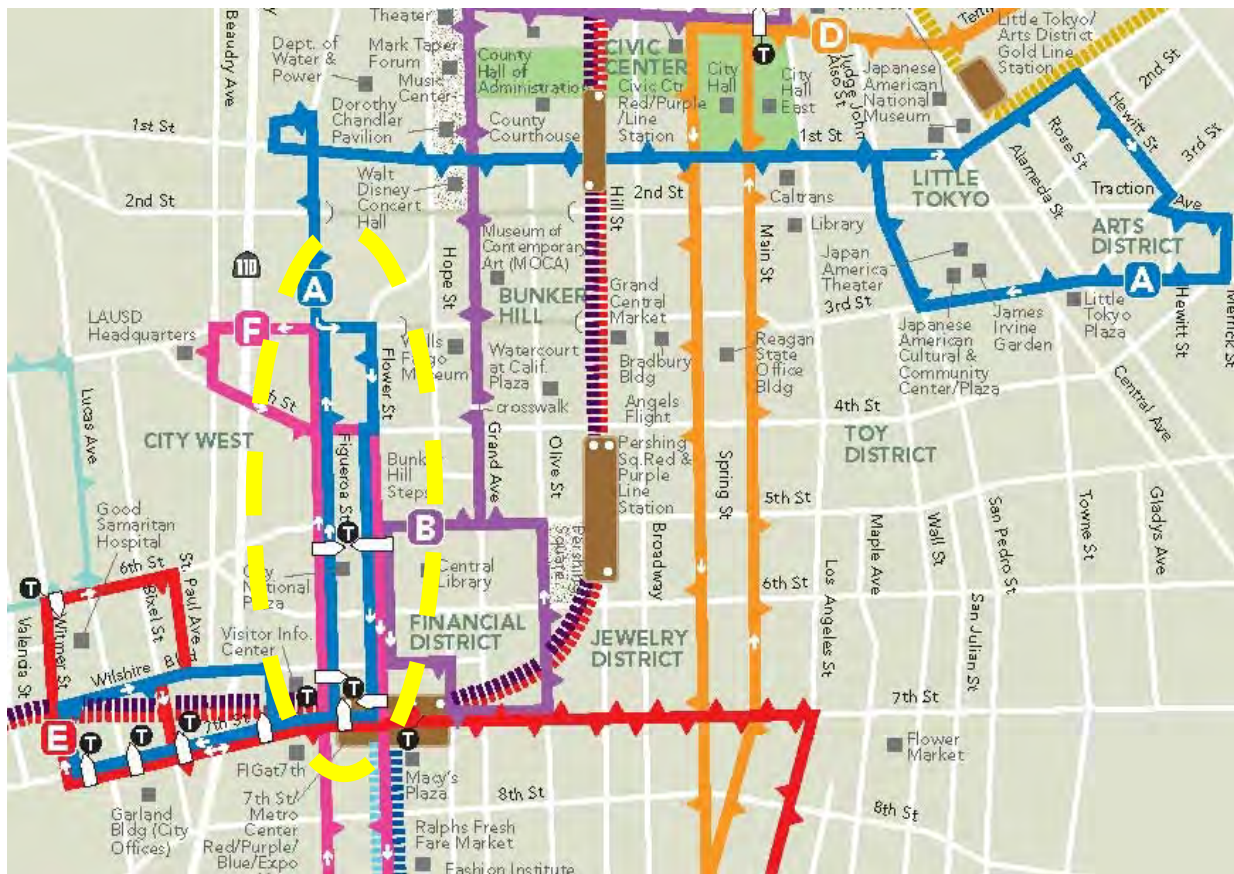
Beaudry Ave
Theater
Dept. of Water & Power
Mark Taper Forum
Music Center
Dorothy Chandler Pavilion
County Hall of Administration
CIVIC CENTER
Civic Ctr Red/Purple /Line Station
County Courthouse
City Hall
City Hall East
D
Judge John Aiso St
Japanese American National Museum
Little Tokyo/ Arts District Gold Line Station
2nd St
Hewitt St
3rd St
Rose St
Alameda St
Traction Ave
1st St
1st St
LITTLE TOKYO
ARTS DISTRICT
2nd St
Walt Disney Concert Hall
2nd St
Hill St
Caltrans
Library
Main St
Japan America Theater
3rd St
A
Hewitt St
Merrick St
110
A
Hope St
Museum of Contemporary Art (MOCA)
BUNKER HILL
Grand Central Market
Little Tokyo Plaza
James Irvine Garden
Japanese American Cultural & Community Center/Plaza
LAUSD Headquarters
F
Wells Fargo Museum
Flower St
Watercourt at Calif. Plaza
Bradbury Bldg
Reagan State Office Bldg
Central Ave
Lucas Ave
4th St
CITY WEST
crosswalk
Angels Flight
4th St
TOY DISTRICT
Figueroa St
Bunker Hill Steps
Grand Ave
Olive St
Pershing Sq. Red & Purple Line Station
Spring St
5th St
Good Samaritan Hospital
B
Pershing Square
Broadway
Maple Ave
Wall St
San Pedro St
Towne St
Gladys Ave
6th St
St. Paul Ave
Central Library
6th St
Los Angeles St
Bixel St
City National Plaza
San Julian St
Witmer St
Valencia St
Visitor Info. Center
FINANCIAL DISTRICT
JEWELRY DISTRICT
Wilshire Bl
7th St
7th St
E
Fl Gat7th
7th St/ Metro Center Red/Purple/ Blue/Expo
Macy's Plaza
Flower Market
8th St
8th St
Garland Bldg (City Offices)
Ralphs Fresh Fare Market
Fashion Institute